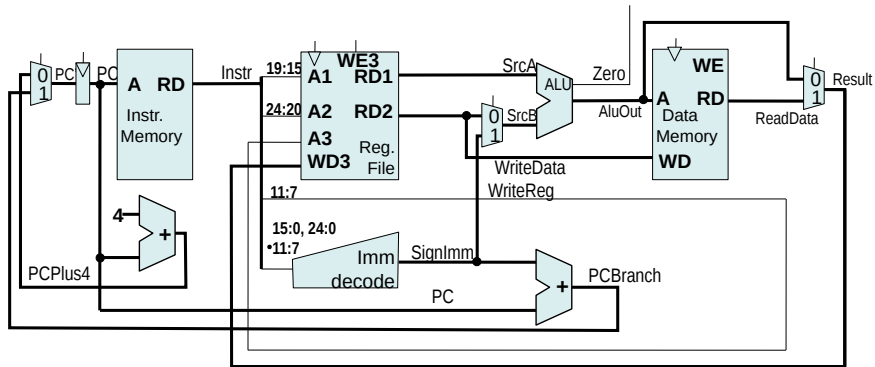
0
1
PC'
PC
A RD
Instr. Memory
Instr
19:15
24:20
11:7
A1
A2
A3
WD3
WE3
RD1
RD2
Reg. File
SrcA
SrcB
0
1
ALU
Zero
AluOut
WE
A RD
Data Memory
WD
ReadData
0
1
Result
WriteData
WriteReg
4
+
PCPlus4
15:0, 24:0
•11:7
Imm decode
SignImm
+
PCBranch
PC